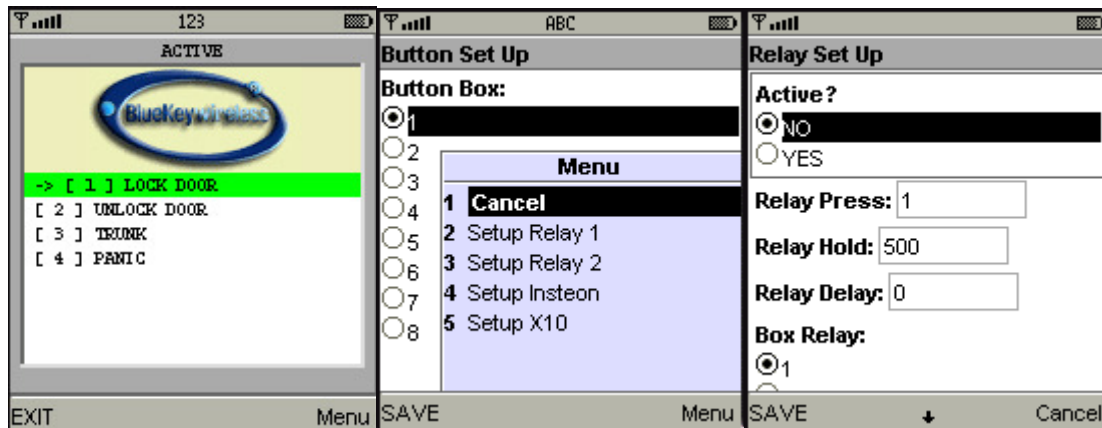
123

ACTIVE

BlueKeywireless

-> [ 1 ] LOCK DOOR
[ 2 ] UNLOCK DOOR
[ 3 ] TRUNK
[ 4 ] PANIC

EXIT Menu

ABC

Button Set Up

Button Box:
1
2
3
4
5
6
7
8

Menu
1 Cancel
2 Setup Relay 1
3 Setup Relay 2
4 Setup Insteon
5 Setup X10

SAVE Menu

Relay Set Up

Active?
NO
YES

Relay Press: 1

Relay Hold: 500

Relay Delay: 0

Box Relay:
1

SAVE Cancel